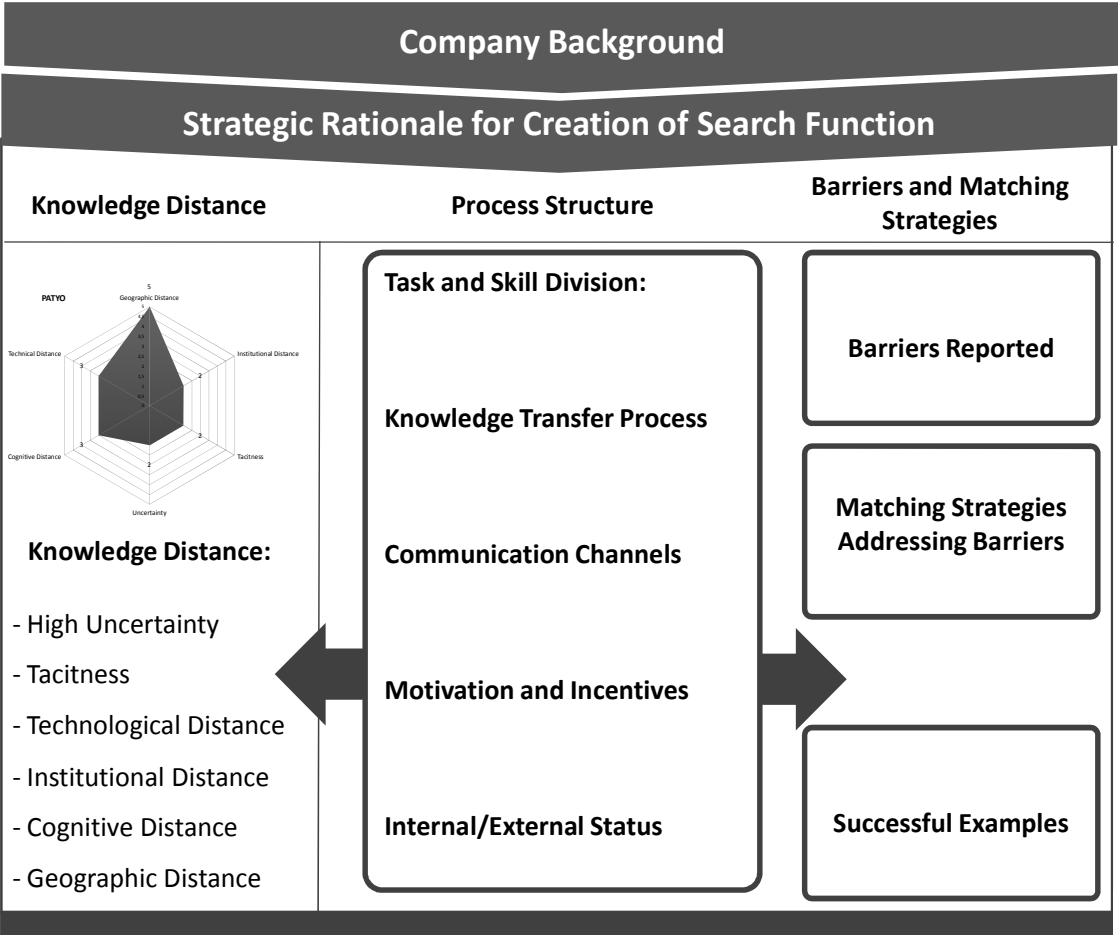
Company Background

Strategic Rationale for Creation of Search Function

Knowledge Distance

Process Structure

Barriers and Matching Strategies

PATYO

5
Geographic Distance

Institutional Distance

Technical Distance

3

2

2

3

2

Cognitive Distance

Tacitness

Uncertainty

Knowledge Distance:

- High Uncertainty
- Tacitness
- Technological Distance
- Institutional Distance
- Cognitive Distance
- Geographic Distance

Task and Skill Division:

Knowledge Transfer Process

Communication Channels

Motivation and Incentives

Internal/External Status

Barriers Reported

Matching Strategies Addressing Barriers

Successful Examples